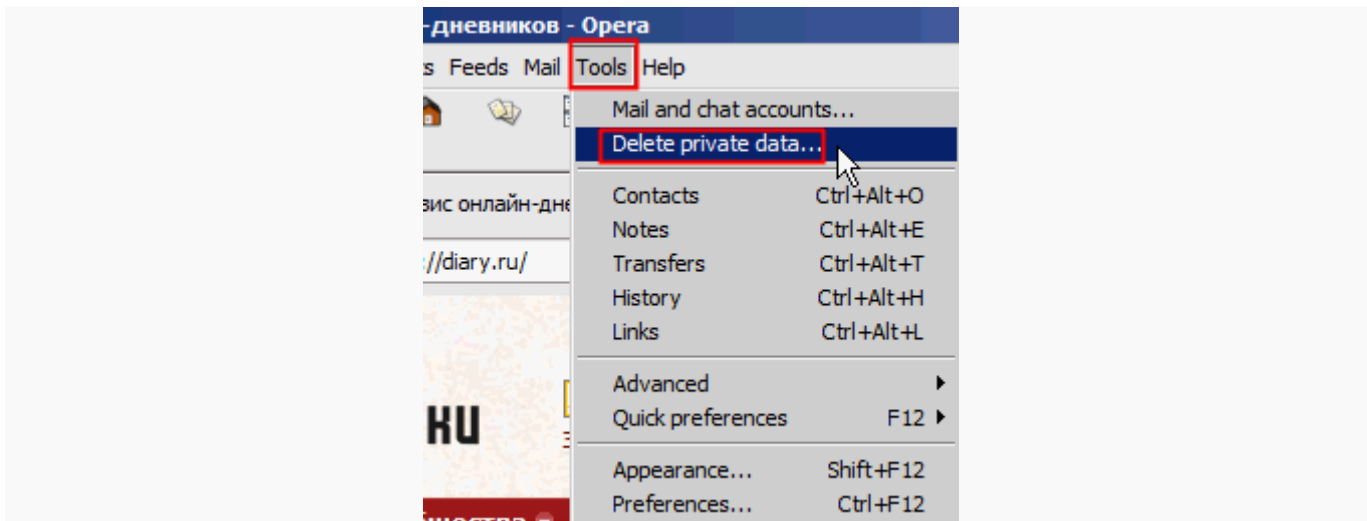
-дневников - Opera

s Feeds Mail Tools Help

Mail and chat accounts...
Delete private data...

Contacts Ctrl+Alt+O
Notes Ctrl+Alt+E
Transfers Ctrl+Alt+T
History Ctrl+Alt+H
Links Ctrl+Alt+L

Advanced
Quick preferences F12

Appearance... Shift+F12
Preferences... Ctrl+F12

вис онлайн-дне

://diary.ru/

ки